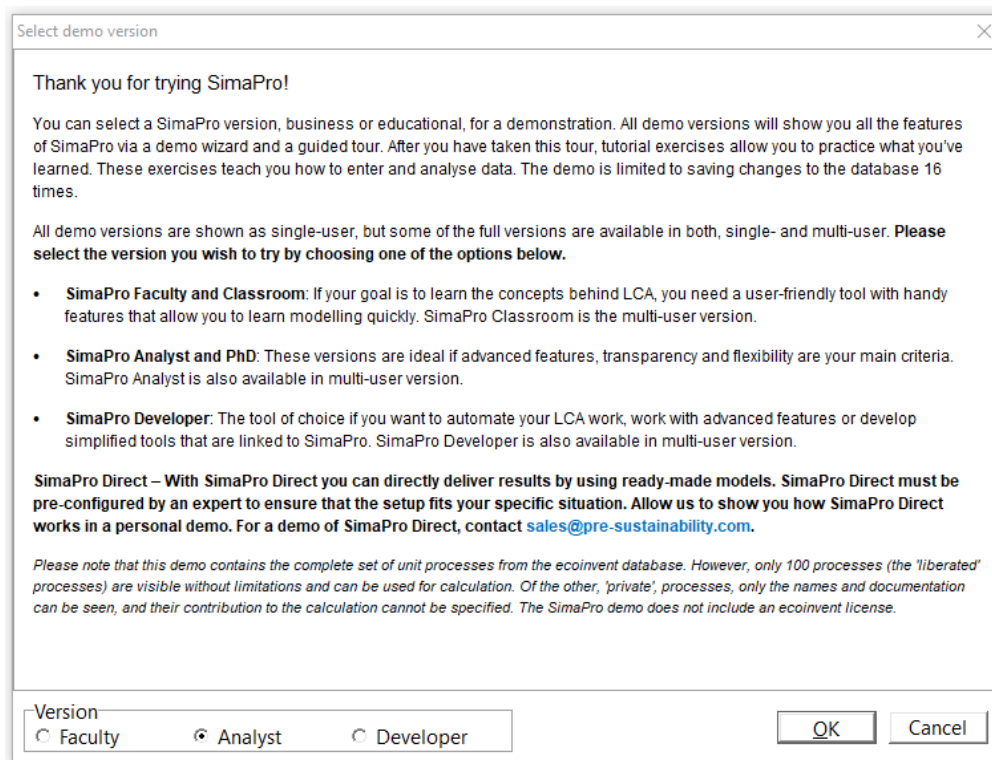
Select demo version

Thank you for trying SimaPro!

You can select a SimaPro version, business or educational, for a demonstration. All demo versions will show you all the features of SimaPro via a demo wizard and a guided tour. After you have taken this tour, tutorial exercises allow you to practice what you've learned. These exercises teach you how to enter and analyse data. The demo is limited to saving changes to the database 16 times.

All demo versions are shown as single-user, but some of the full versions are available in both, single- and multi-user. **Please select the version you wish to try by choosing one of the options below.**

- **SimaPro Faculty and Classroom**: If your goal is to learn the concepts behind LCA, you need a user-friendly tool with handy features that allow you to learn modelling quickly. SimaPro Classroom is the multi-user version.

- **SimaPro Analyst and PhD**: These versions are ideal if advanced features, transparency and flexibility are your main criteria. SimaPro Analyst is also available in multi-user version.

- **SimaPro Developer**: The tool of choice if you want to automate your LCA work, work with advanced features or develop simplified tools that are linked to SimaPro. SimaPro Developer is also available in multi-user version.

**SimaPro Direct – With SimaPro Direct you can directly deliver results by using ready-made models. SimaPro Direct must be pre-configured by an expert to ensure that the setup fits your specific situation. Allow us to show you how SimaPro Direct works in a personal demo. For a demo of SimaPro Direct, contact sales@pre-sustainability.com.**

*Please note that this demo contains the complete set of unit processes from the ecoinvent database. However, only 100 processes (the 'liberated' processes) are visible without limitations and can be used for calculation. Of the other, 'private', processes, only the names and documentation can be seen, and their contribution to the calculation cannot be specified. The SimaPro demo does not include an ecoinvent license.*

Version
Faculty  Analyst  Developer

OK  Cancel